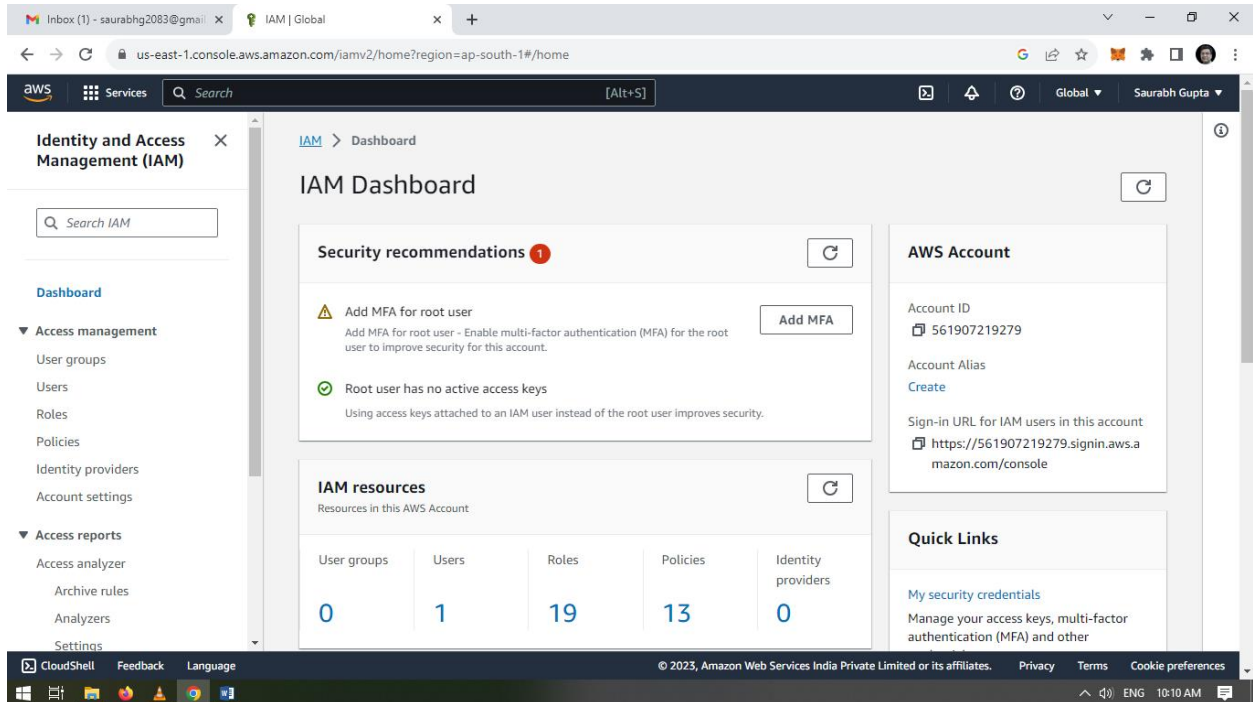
Inbox (1) - saurabhg2083@gmail ×
IAM | Global ×
+

us-east-1.console.aws.amazon.com/iamv2/home?region=ap-south-1#/home

aws Services Search [Alt+S] Global ▼ Saurabh Gupta ▼

Identity and Access Management (IAM) ×

Search IAM

Dashboard

▼ Access management
User groups
Users
Roles
Policies
Identity providers
Account settings

▼ Access reports
Access analyzer
Archive rules
Analyzers
Settings

IAM > Dashboard

IAM Dashboard

Security recommendations 1

Add MFA for root user
Add MFA for root user - Enable multi-factor authentication (MFA) for the root user to improve security for this account.

Add MFA

Root user has no active access keys
Using access keys attached to an IAM user instead of the root user improves security.

IAM resources
Resources in this AWS Account

| User groups | Users | Roles | Policies | Identity providers |
|---|---|---|---|---|
| 0 | 1 | 19 | 13 | 0 |

AWS Account

Account ID
561907219279

Account Alias
Create

Sign-in URL for IAM users in this account
https://561907219279.signin.aws.amazon.com/console

Quick Links

My security credentials
Manage your access keys, multi-factor authentication (MFA) and other

CloudShell Feedback Language © 2023, Amazon Web Services India Private Limited or its affiliates. Privacy Terms Cookie preferences

ENG 10:10 AM